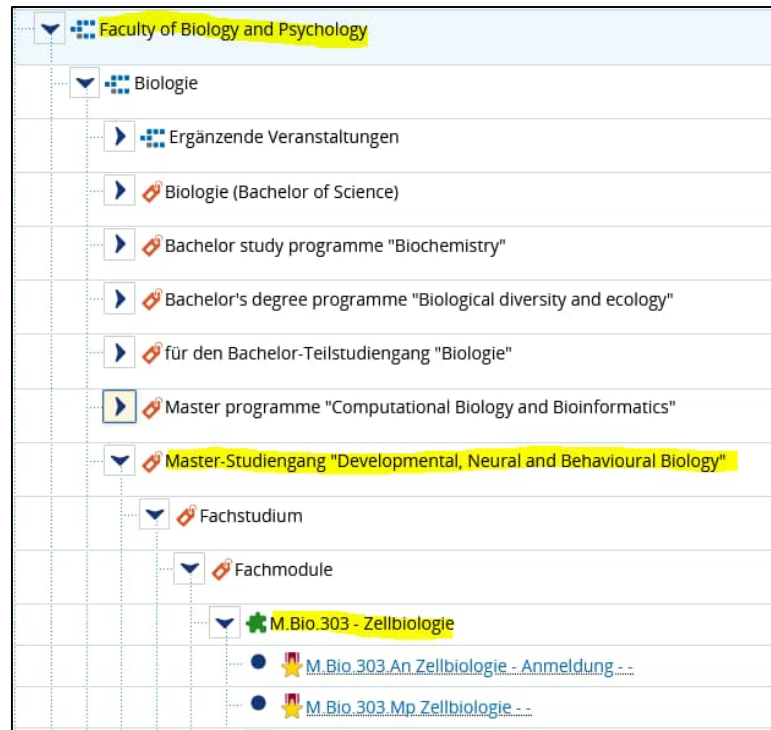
Faculty of Biology and Psychology

Biologie

Ergänzende Veranstaltungen

Biologie (Bachelor of Science)

Bachelor study programme "Biochemistry"

Bachelor's degree programme "Biological diversity and ecology"

für den Bachelor-Teilstudiengang "Biologie"

Master programme "Computational Biology and Bioinformatics"

Master-Studiengang "Developmental, Neural and Behavioural Biology"

Fachstudium

Fachmodule

M.Bio.303 - Zellbiologie

M.Bio.303.An Zellbiologie - Anmeldung - -

M.Bio.303.Mp Zellbiologie - -